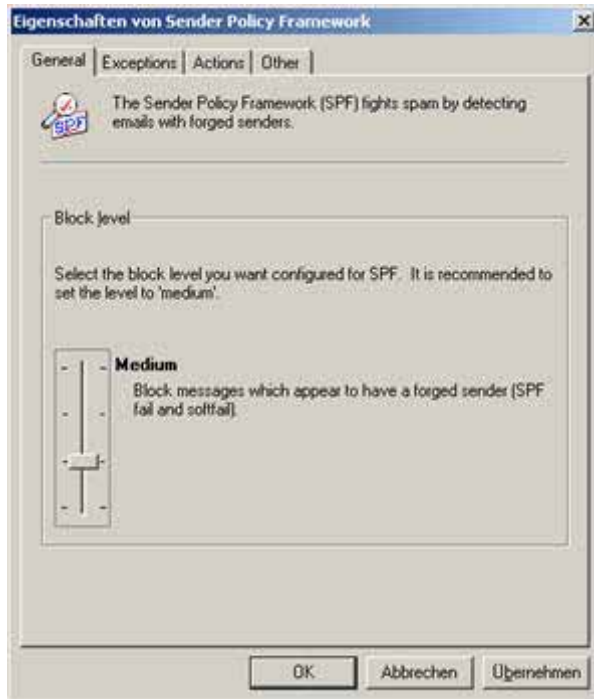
Eigenschaften von Sender Policy Framework

General | Exceptions | Actions | Other

SPF

The Sender Policy Framework (SPF) fights spam by detecting emails with forged senders.

Block level

Select the block level you want configured for SPF. It is recommended to set the level to 'medium'.

Medium

Block messages which appear to have a forged sender (SPF fail and softfail).

OK | Abbrechen | Übernehmen